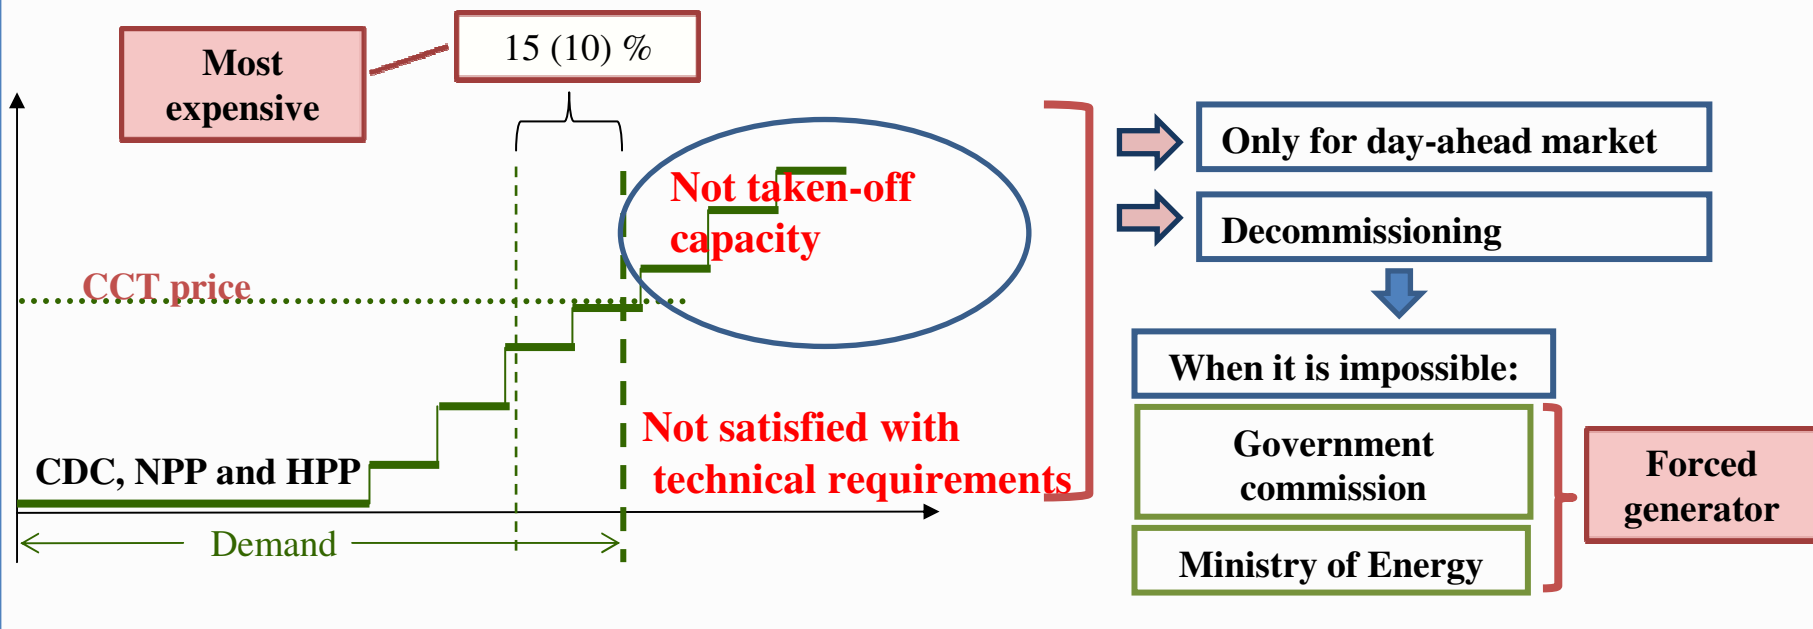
Most expensive

15 (10) %

Not taken-off capacity

CCT price

Not satisfied with technical requirements

CDC, NPP and HPP

Demand

Only for day-ahead market

Decommissioning

When it is impossible:

Government commission

Ministry of Energy

Forced generator